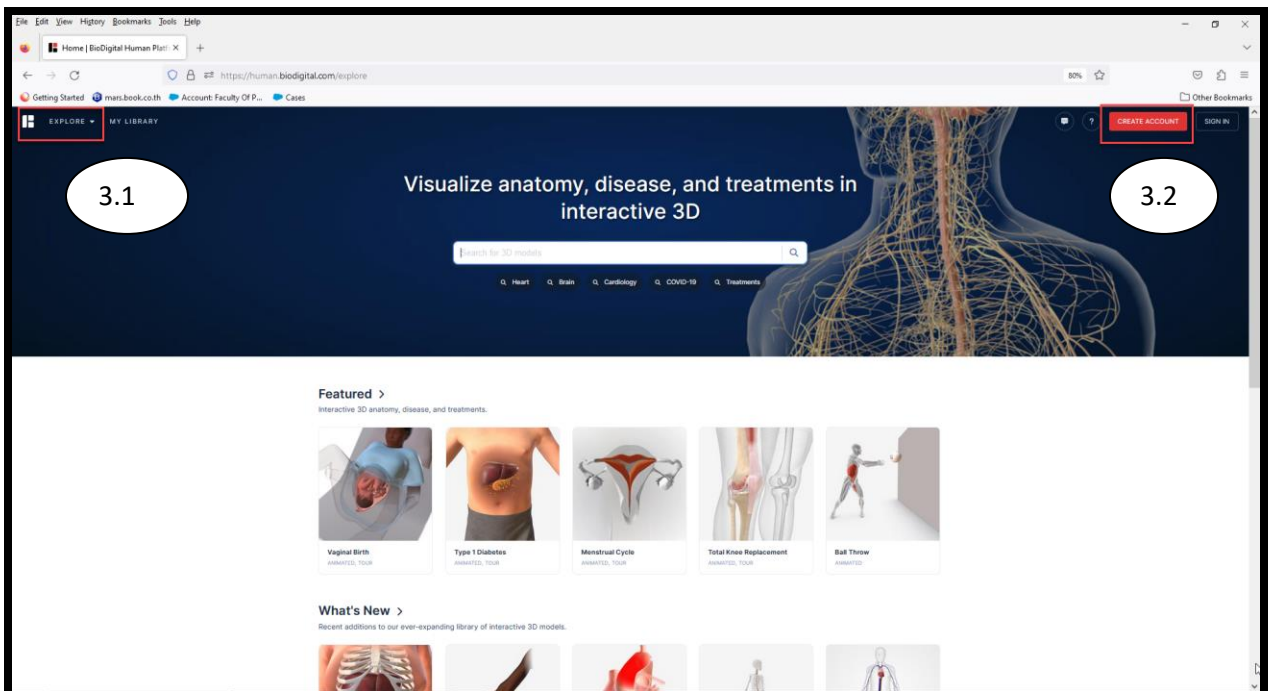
File Edit View History Bookmarks Tools Help

Home | BioDigital Human Platf ×

https://human.biodigital.com/explore

80%

Getting Started mars.book.co.th Account: Faculty Of P... Cases

Other Bookmarks

EXPLORE MY LIBRARY

CREATE ACCOUNT SIGN IN

3.1

3.2

Visualize anatomy, disease, and treatments in interactive 3D

Search for 3D models

Heart Brain Cardiology COVID-19 Treatments

Featured >

Interactive 3D anatomy, disease, and treatments.

Vaginal Birth
ANIMATED, TOUR

Type 1 Diabetes
ANIMATED, TOUR

Menstrual Cycle
ANIMATED, TOUR

Total Knee Replacement
ANIMATED, TOUR

Ball Throw
ANIMATED

What's New >

Recent additions to our ever-expanding library of interactive 3D models.